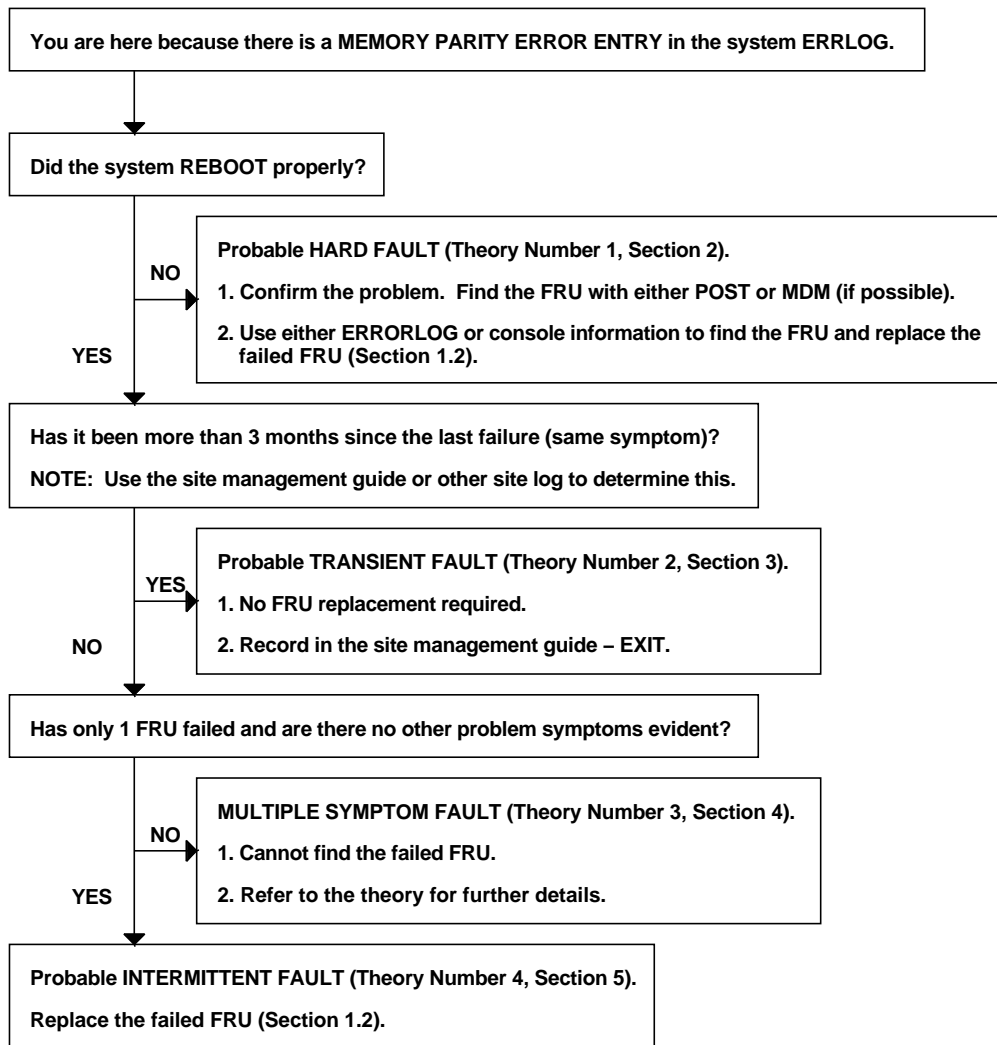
You are here because there is a MEMORY PARITY ERROR ENTRY in the system ERRLOG.

Did the system REBOOT properly?

NO

Probable HARD FAULT (Theory Number 1, Section 2).

1. Confirm the problem. Find the FRU with either POST or MDM (if possible).

2. Use either ERRORLOG or console information to find the FRU and replace the failed FRU (Section 1.2).

YES

Has it been more than 3 months since the last failure (same symptom)?

NOTE: Use the site management guide or other site log to determine this.

YES

Probable TRANSIENT FAULT (Theory Number 2, Section 3).

1. No FRU replacement required.

2. Record in the site management guide – EXIT.

NO

Has only 1 FRU failed and are there no other problem symptoms evident?

NO

MULTIPLE SYMPTOM FAULT (Theory Number 3, Section 4).

1. Cannot find the failed FRU.

2. Refer to the theory for further details.

YES

Probable INTERMITTENT FAULT (Theory Number 4, Section 5).

Replace the failed FRU (Section 1.2).